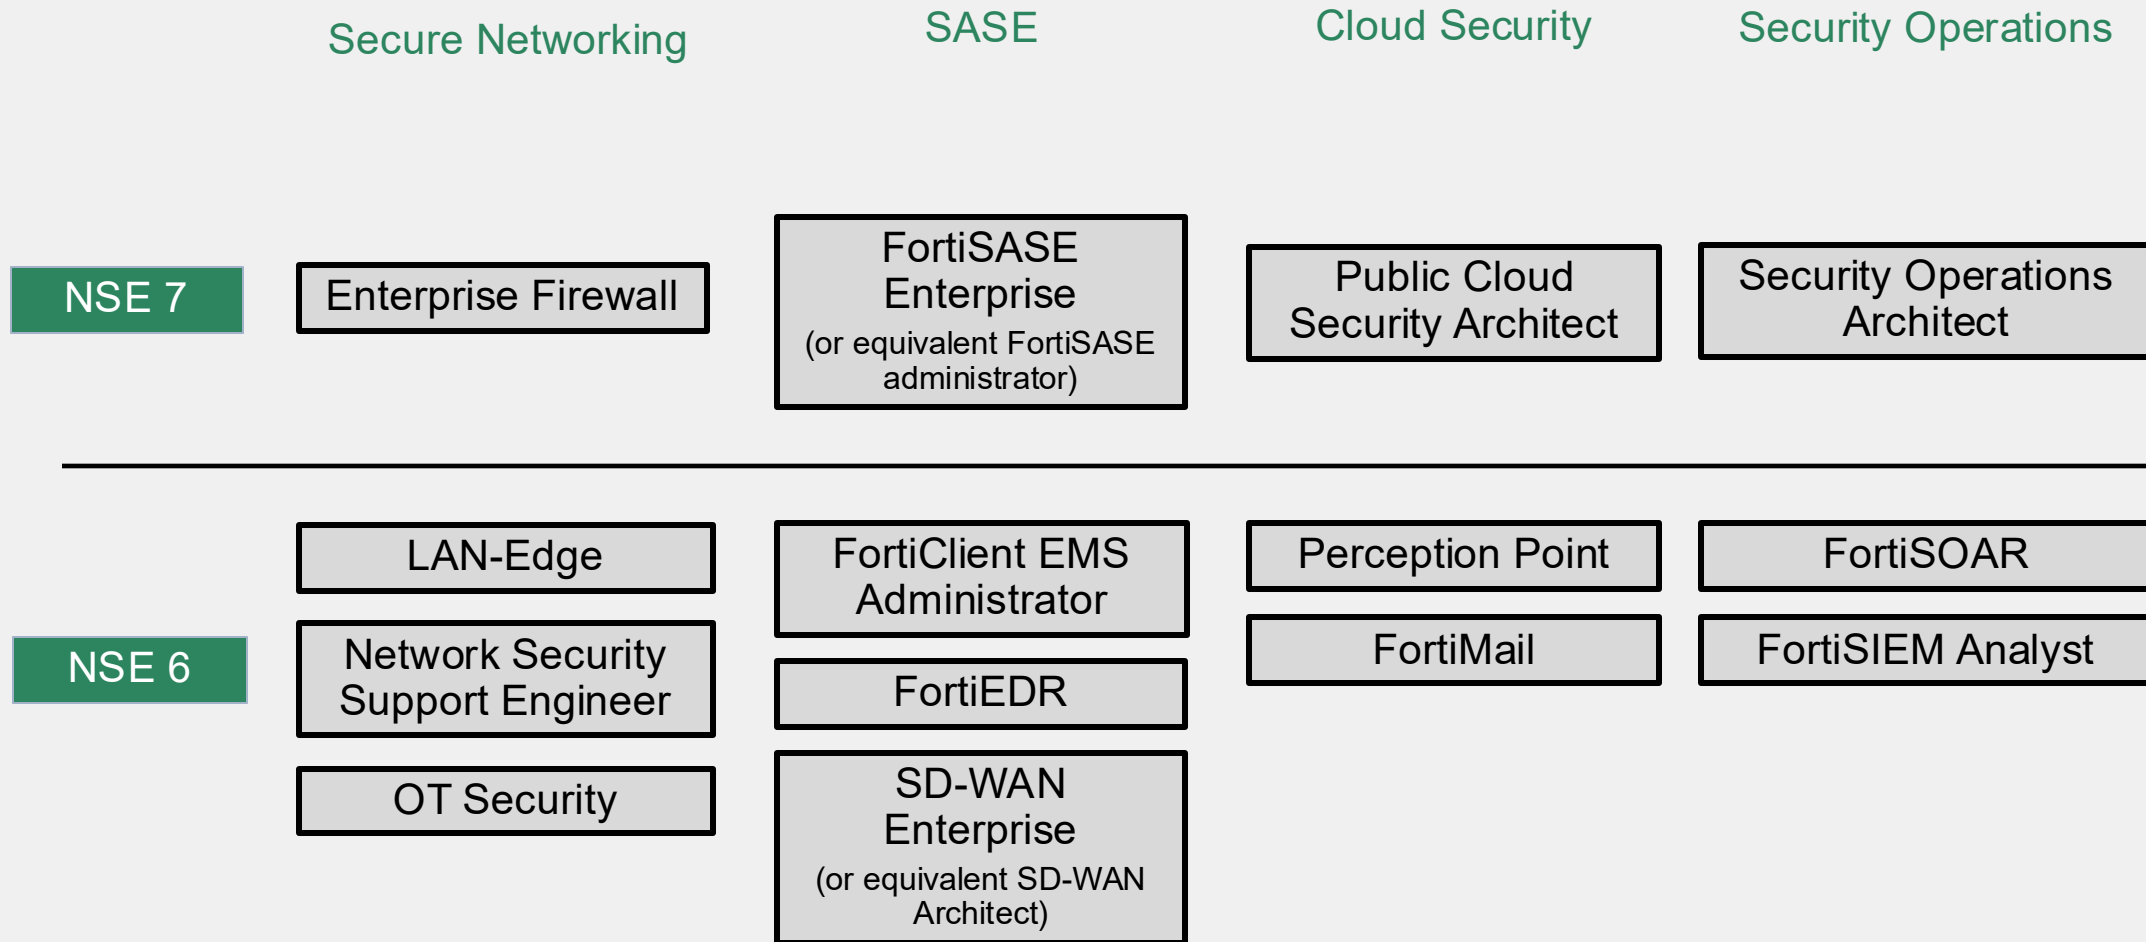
Secure Networking

SASE

Cloud Security

Security Operations

NSE 7

Enterprise Firewall

FortiSASE Enterprise
(or equivalent FortiSASE administrator)

Public Cloud Security Architect

Security Operations Architect

NSE 6

LAN-Edge

Network Security Support Engineer

OT Security

FortiClient EMS Administrator

FortiEDR

SD-WAN Enterprise
(or equivalent SD-WAN Architect)

Perception Point

FortiMail

FortiSOAR

FortiSIEM Analyst